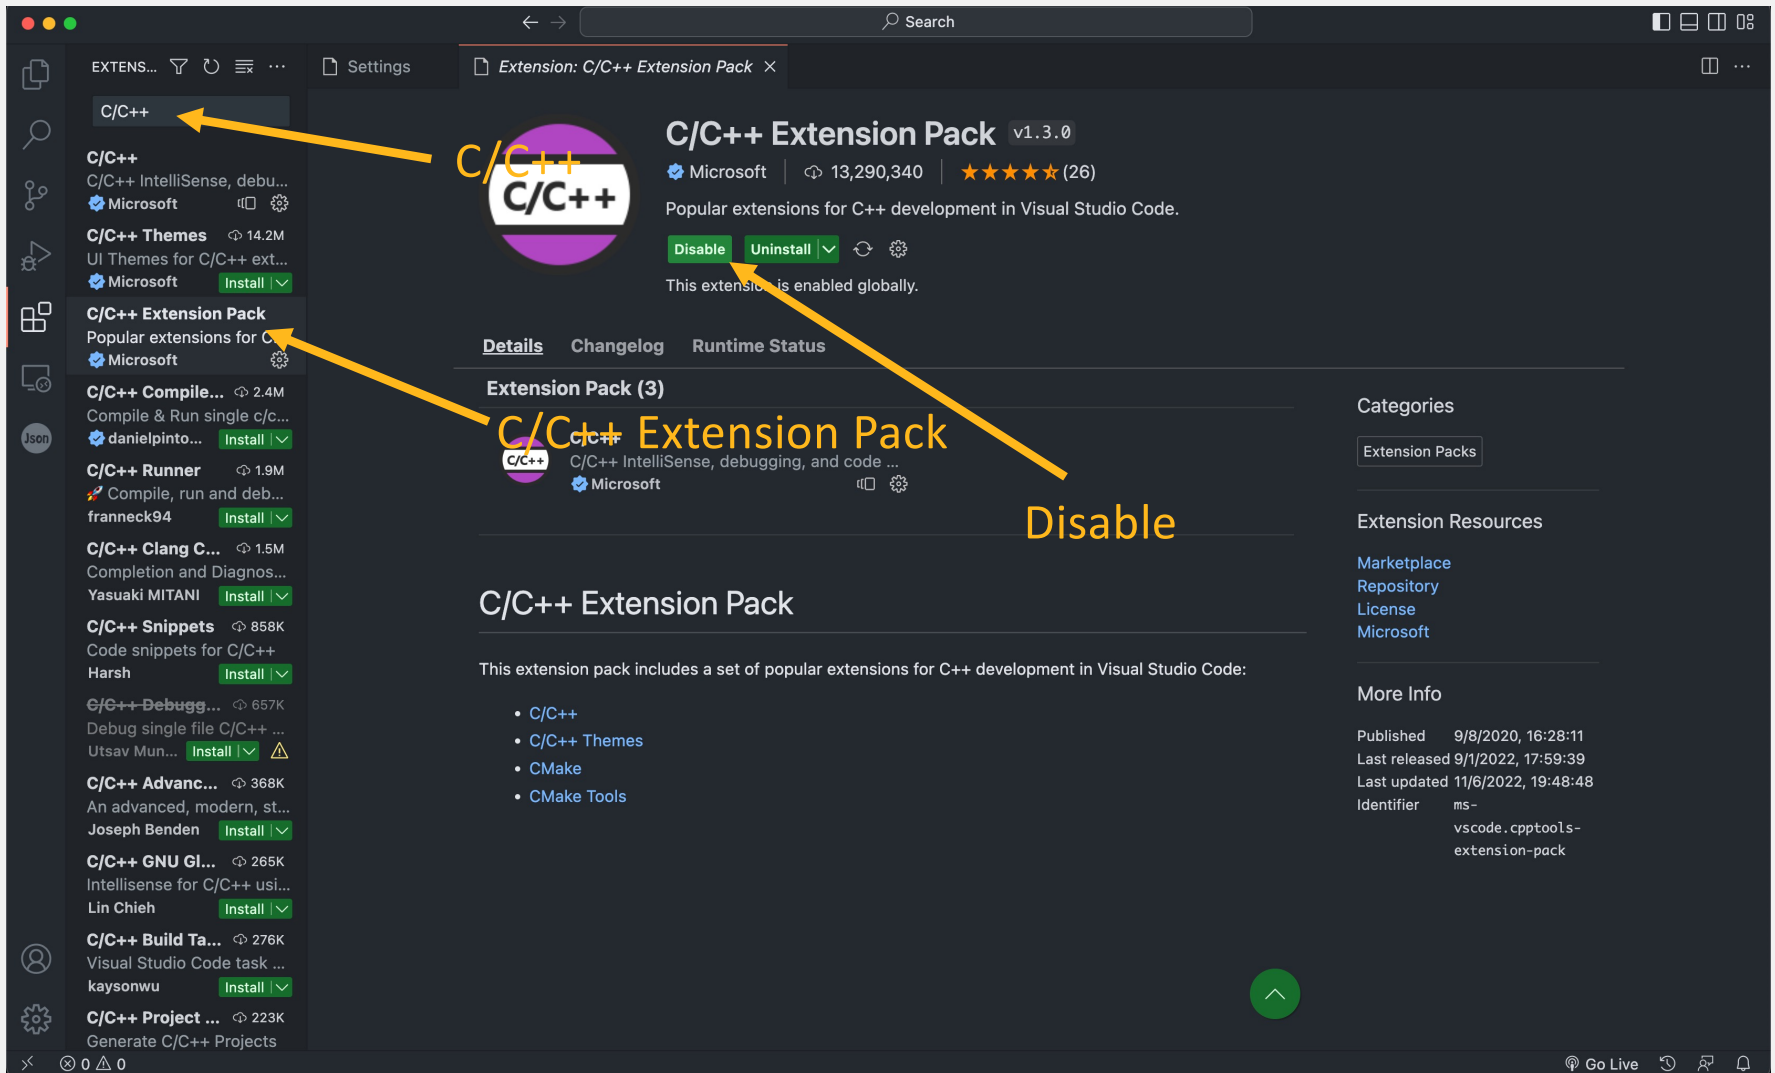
Search

EXTENS...

C/C++

C/C++
C/C++ IntelliSense, debu...
Microsoft

C/C++ Themes 14.2M
UI Themes for C/C++ ext...
Microsoft Install

C/C++ Extension Pack
Popular extensions for C...
Microsoft

C/C++ Compile... 2.4M
Compile & Run single c/c...
danielpinto... Install

C/C++ Runner 1.9M
Compile, run and deb...
franneck94 Install

C/C++ Clang C... 1.5M
Completion and Diagnos...
Yasuaki MITANI Install

C/C++ Snippets 858K
Code snippets for C/C++
Harsh Install

C/C++ Debugg... 657K
Debug single file C/C++ ...
Utsav Mun... Install

C/C++ Advanc... 368K
An advanced, modern, st...
Joseph Benden Install

C/C++ GNU Gl... 265K
Intellisense for C/C++ usi...
Lin Chieh Install

C/C++ Build Ta... 276K
Visual Studio Code task ...
kaysonwu Install

C/C++ Project ... 223K
Generate C/C++ Projects

Settings

Extension: C/C++ Extension Pack

C/C++

C/C++

C/C++ Extension Pack v1.3.0
Microsoft 13,290,340 (26)
Popular extensions for C++ development in Visual Studio Code.
Disable Uninstall
This extension is enabled globally.

Details Changelog Runtime Status

Extension Pack (3)

C/C++ Extension Pack

C/C++
C/C++
C/C++ IntelliSense, debugging, and code ...
Microsoft

Disable

C/C++ Extension Pack

This extension pack includes a set of popular extensions for C++ development in Visual Studio Code:

• C/C++
• C/C++ Themes
• CMake
• CMake Tools

Categories
Extension Packs

Extension Resources
Marketplace
Repository
License
Microsoft

More Info
Published 9/8/2020, 16:28:11
Last released 9/1/2022, 17:59:39
Last updated 11/6/2022, 19:48:48
Identifier ms-vscode.cpptools-extension-pack

Json

0 0

Go Live